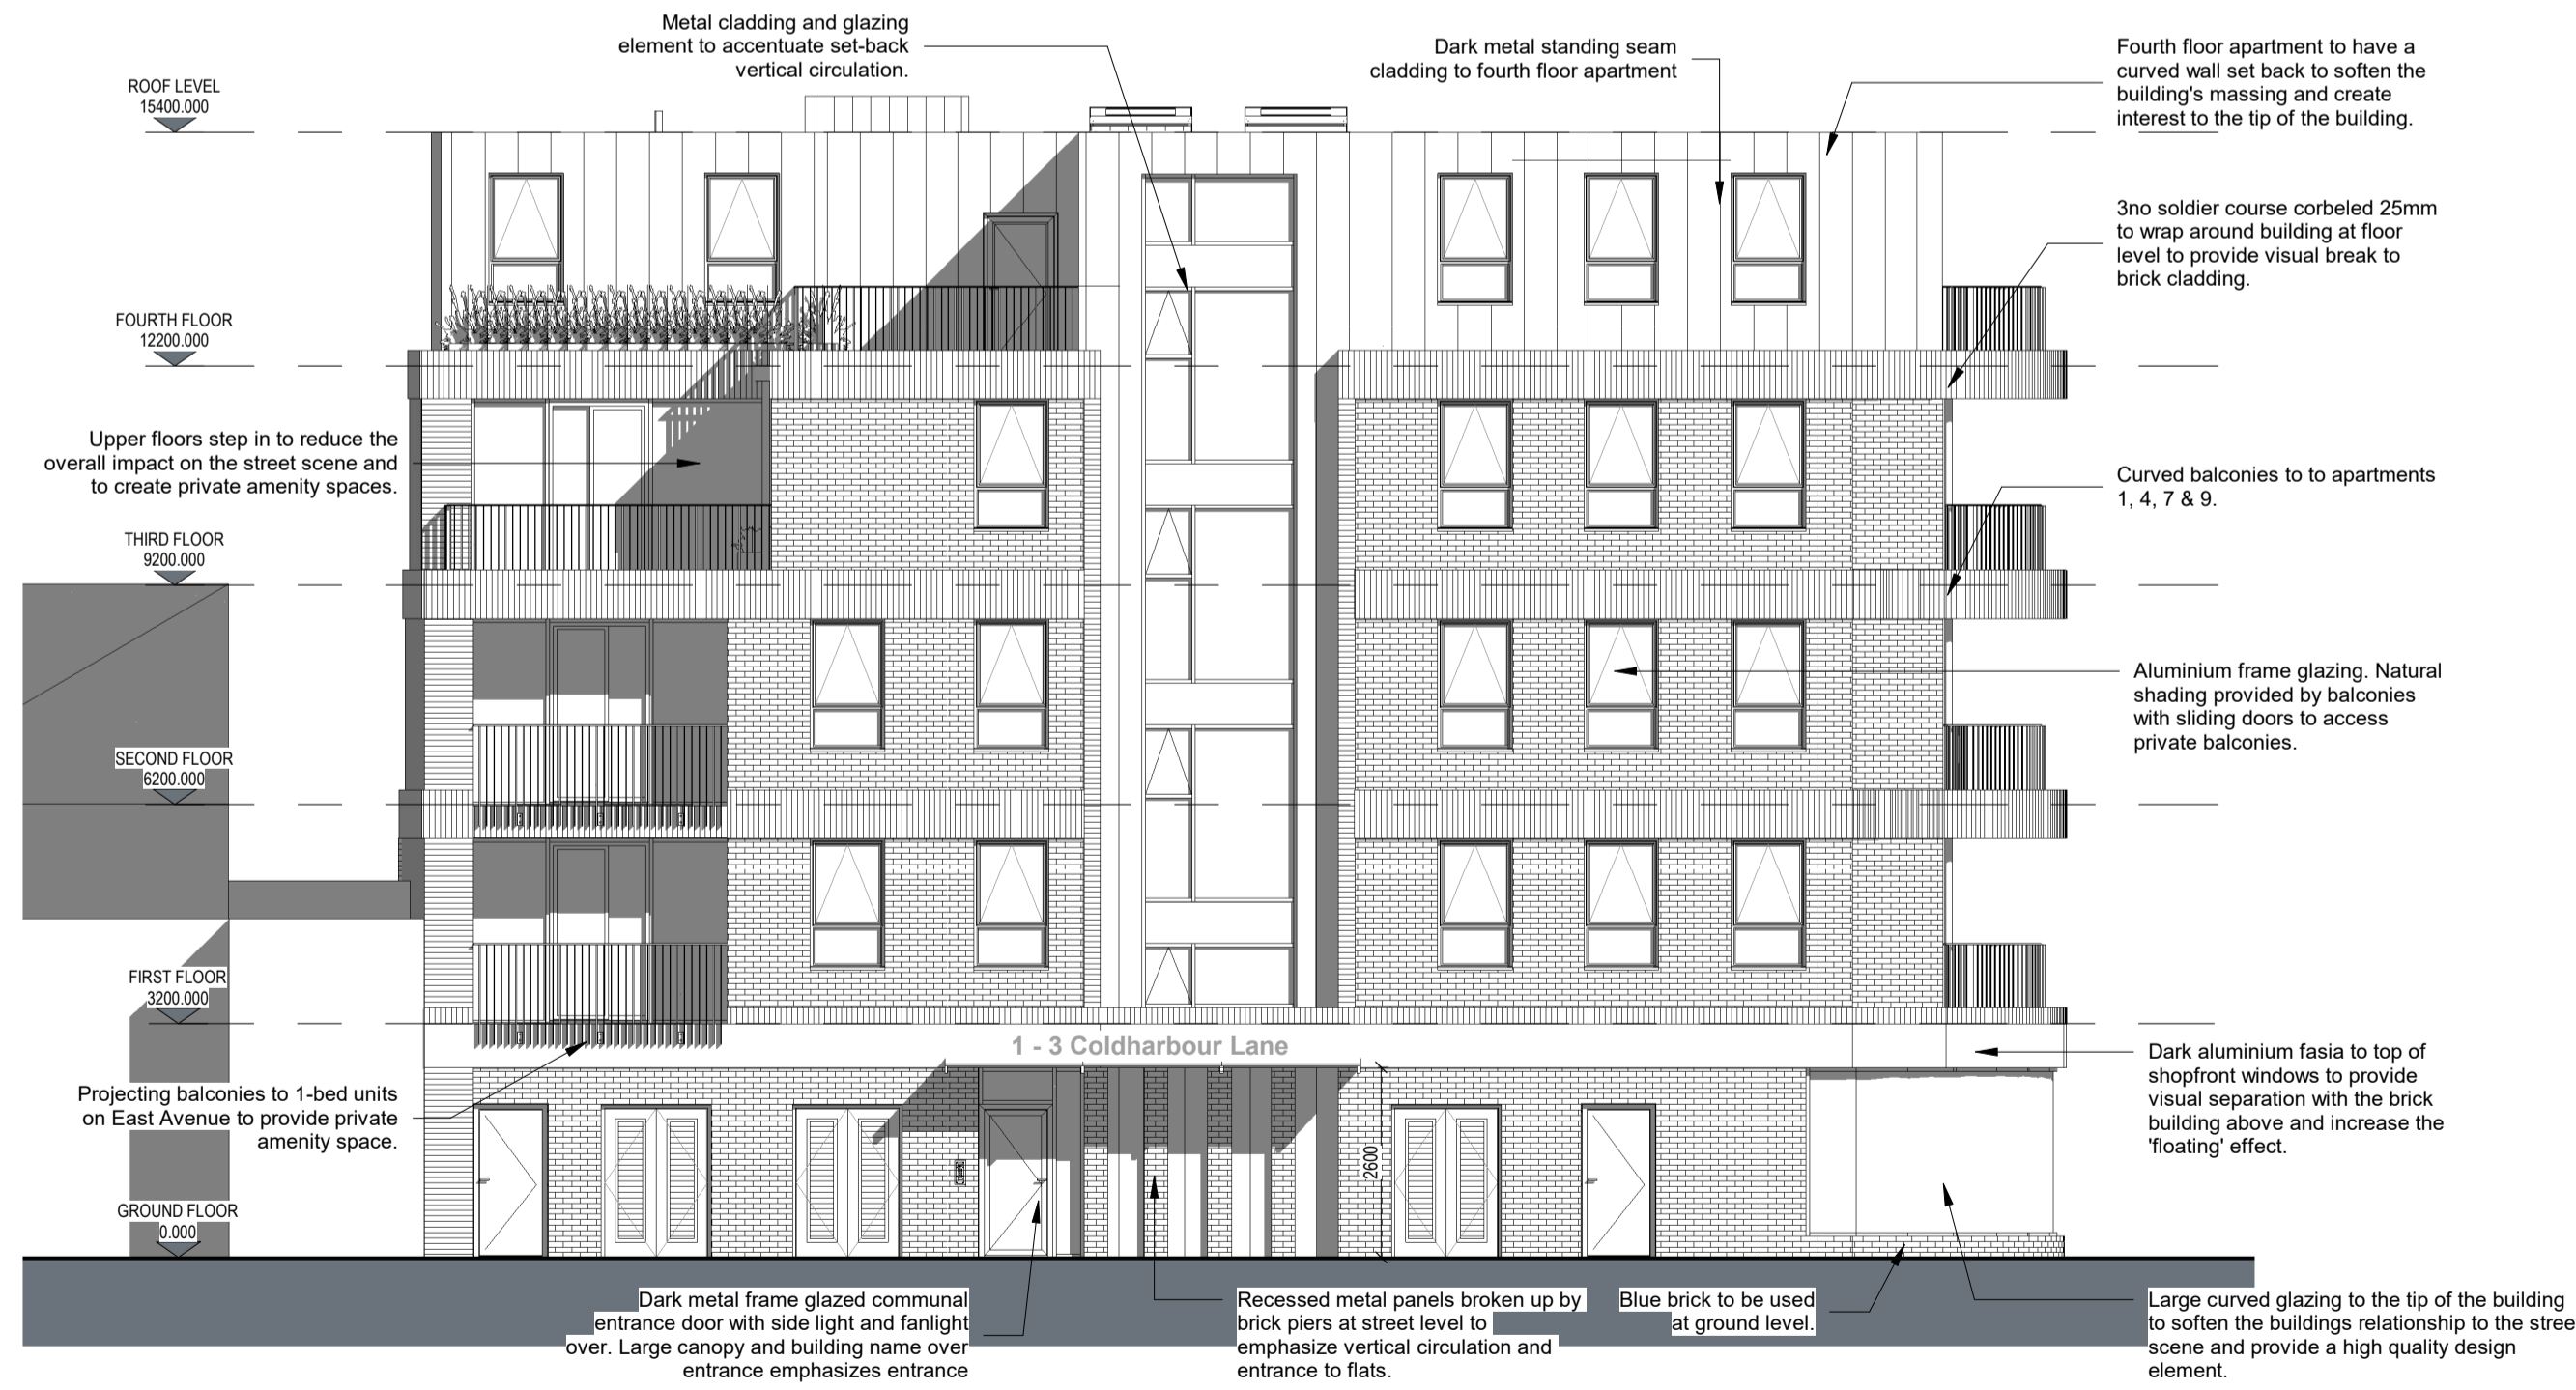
Metal cladding and glazing element to accentuate set-back vertical circulation.

Dark metal standing seam cladding to fourth floor apartment

Fourth floor apartment to have a curved wall set back to soften the building's massing and create interest to the tip of the building.

ROOF LEVEL
15400.000

FOURTH FLOOR
12200.000

3no soldier course corbeled 25mm to wrap around building at floor level to provide visual break to brick cladding.

Upper floors step in to reduce the overall impact on the street scene and to create private amenity spaces.

THIRD FLOOR
9200.000

Curved balconies to to apartments 1, 4, 7 & 9.

Aluminium frame glazing. Natural shading provided by balconies with sliding doors to access private balconies.

SECOND FLOOR
6200.000

FIRST FLOOR
3200.000

1 - 3 Coldharbour Lane

Dark aluminium fasia to top of shopfront windows to provide visual separation with the brick building above and increase the 'floating' effect.

Projecting balconies to 1-bed units on East Avenue to provide private amenity space.

2600

GROUND FLOOR
0.000

Dark metal frame glazed communal entrance door with side light and fanlight over. Large canopy and building name over entrance emphasizes entrance

Recessed metal panels broken up by brick piers at street level to emphasize vertical circulation and entrance to flats.

Blue brick to be used at ground level.

Large curved glazing to the tip of the building to soften the buildings relationship to the stree scene and provide a high quality design element.